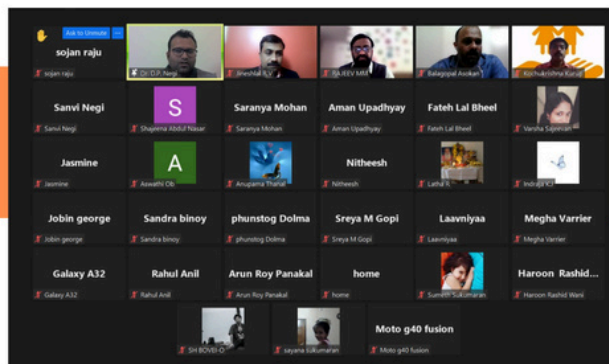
Ask to Unmute
sojan raju
sojan raju
Dr. D.P. Negi
Sheshlal R
RAJEEV MM
Balagopal Asokan
Kochukrishna Kurup

Sanvi Negi
Sanvi Negi
S
Shajeena Abdul Nasar
Saranya Mohan
Saranya Mohan
Aman Upadhyay
Aman Upadhyay
Fateh Lal Bheel
Fateh Lal Bheel
Varsha Sajeevan

Jasmine
Jasmine
A
Aswathi Ob
Anupama Thahal
Nitheesh
Nitheesh
Latha R
Indraja ICI

Jobin george
Jobin george
Sandra binoy
Sandra binoy
phunstog Dolma
phunstog Dolma
Sreya M Gopi
Sreya M Gopi
Laavniyaa
Laavniyaa
Megha Varrier
Megha Varrier

Galaxy A32
Galaxy A32
Rahul Anil
Rahul Anil
Arun Roy Panakal
Arun Roy Panakal
home
home
Sumesh Sukumaran
Haroon Rashid...
Haroon Rashid Wani

SH BOVEI-O
sayana sukumaran
Moto g40 fusion
Moto g40 fusion